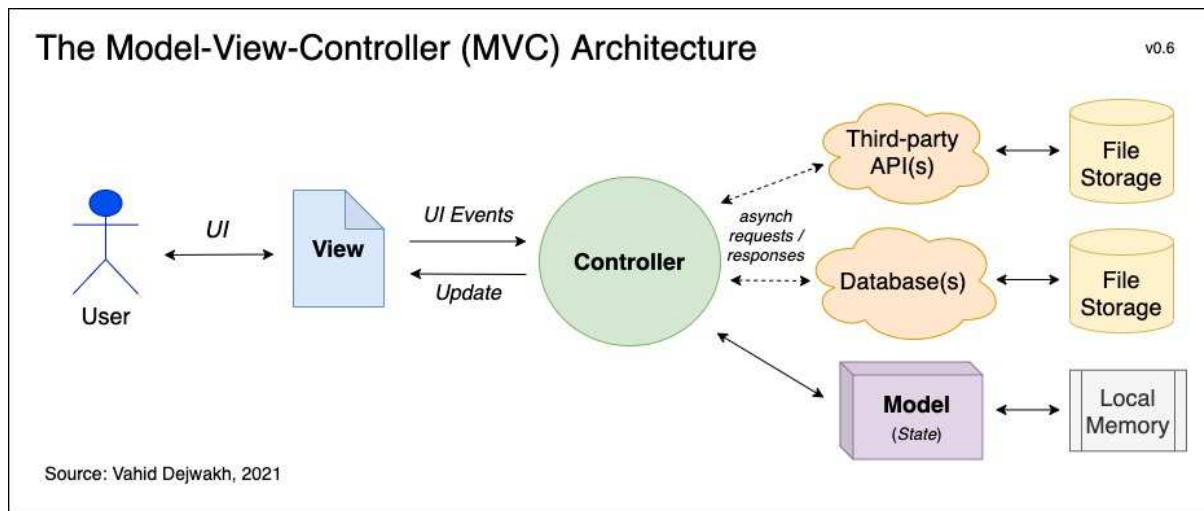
The Model-View-Controller (MVC) Architecture

v0.6

User

UI

View

UI Events

Update

Controller

asynch requests / responses

Third-party API(s)

File Storage

Database(s)

File Storage

Model
(State)

Local Memory

Source: Vahid Dejwakh, 2021